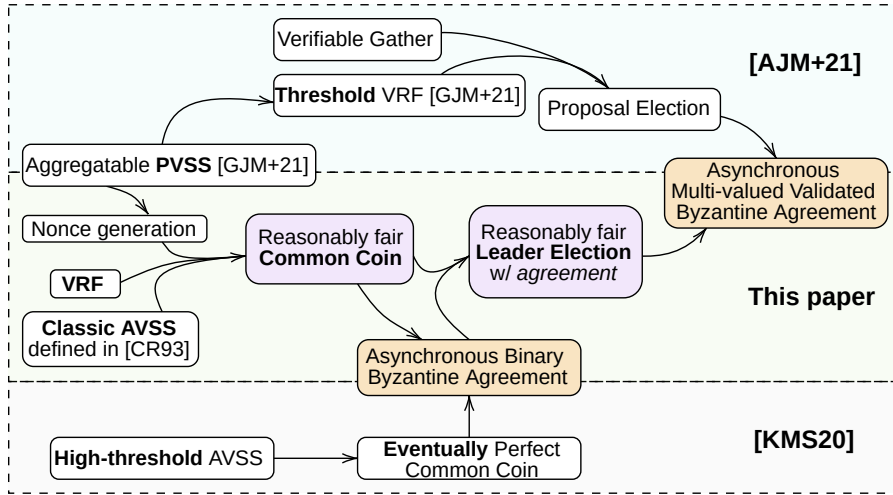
Verifiable Gather

[AJM+21]

Threshold VRF [GJM+21]

Proposal Election

Aggregatable PVSS [GJM+21]

Asynchronous Multi-valued Validated Byzantine Agreement

Nonce generation

Reasonably fair Common Coin

Reasonably fair Leader Election w/ agreement

VRF

This paper

Classic AVSS defined in [CR93]

Asynchronous Binary Byzantine Agreement

[KMS20]

High-threshold AVSS

Eventually Perfect Common Coin